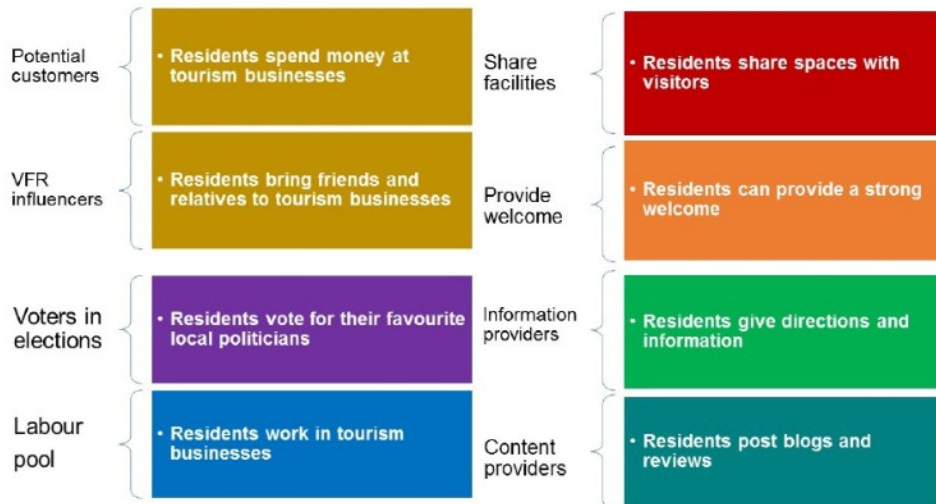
Potential customers

• Residents spend money at tourism businesses

VFR influencers

• Residents bring friends and relatives to tourism businesses

Voters in elections

• Residents vote for their favourite local politicians

Labour pool

• Residents work in tourism businesses

Share facilities

• Residents share spaces with visitors

Provide welcome

• Residents can provide a strong welcome

Information providers

• Residents give directions and information

Content providers

• Residents post blogs and reviews